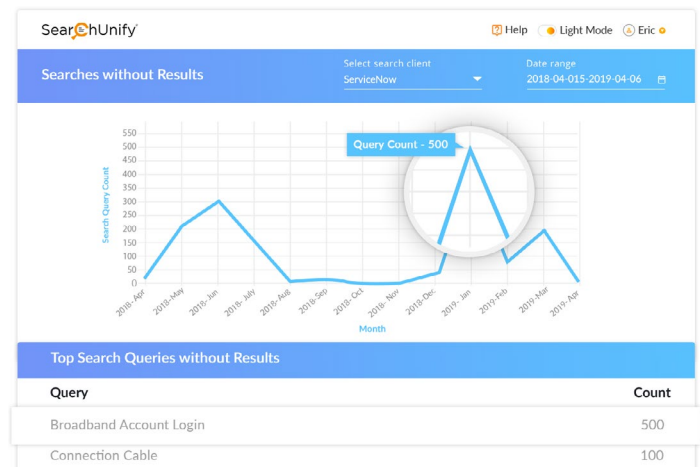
SearchUnify

Help Light Mode Eric

Searches without Results

Select search client
ServiceNow

Date range
2018-04-015-2019-04-06

Query Count - 500

550
500
450
400
350
300
250
200
150
100
50
0

Search Query Count

2018 - Apr
2018-May
2018 - Jan
2018 - July
2018 - Aug
2018-Sep
2018 - Oct
2018 - Nov
2018 - Dec
2019 - Jan
2019-Feb
2019-Mar
2019 - Apr

Month

Top Search Queries without Results

| Query | Count |
|---|---|
| Broadband Account Login | 500 |
| Connection Cable | 100 |